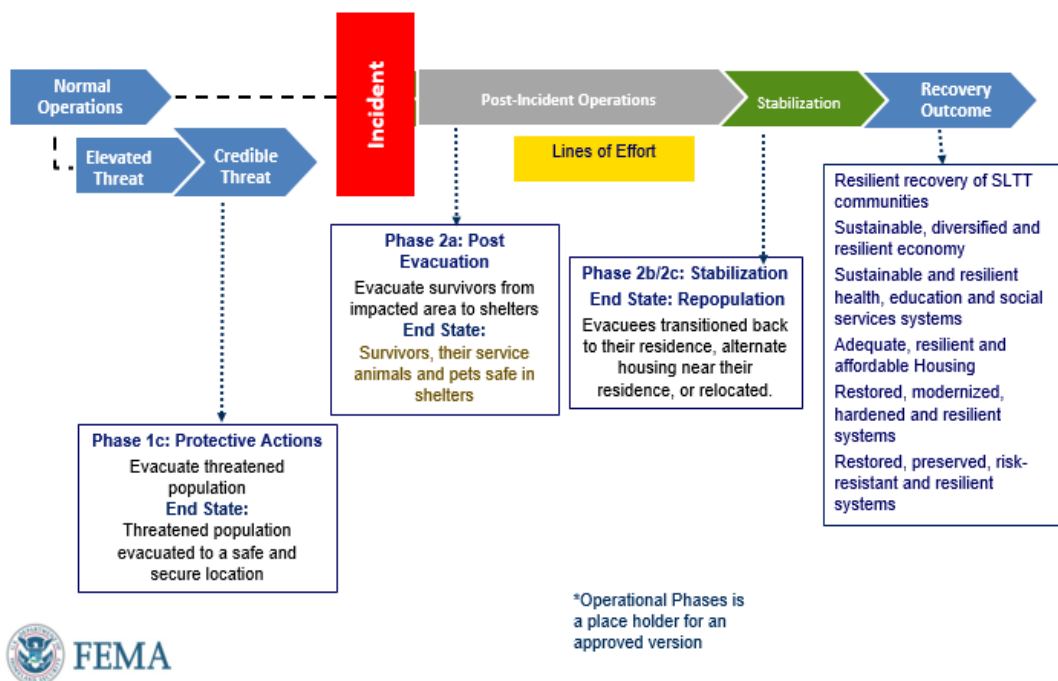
Normal Operations

Elevated Threat

Credible Threat

Incident

Post-Incident Operations

Stabilization

Recovery Outcome

Lines of Effort

Phase 2a: Post Evacuation
Evacuate survivors from impacted area to shelters
End State:
Survivors, their service animals and pets safe in shelters

Phase 2b/2c: Stabilization
End State: Repopulation
Evacuees transitioned back to their residence, alternate housing near their residence, or relocated.

Resilient recovery of SLTT communities
Sustainable, diversified and resilient economy
Sustainable and resilient health, education and social services systems
Adequate, resilient and affordable Housing
Restored, modernized, hardened and resilient systems
Restored, preserved, risk-resistant and resilient systems

Phase 1c: Protective Actions
Evacuate threatened population
End State:
Threatened population evacuated to a safe and secure location

*Operational Phases is a place holder for an approved version

FEMA